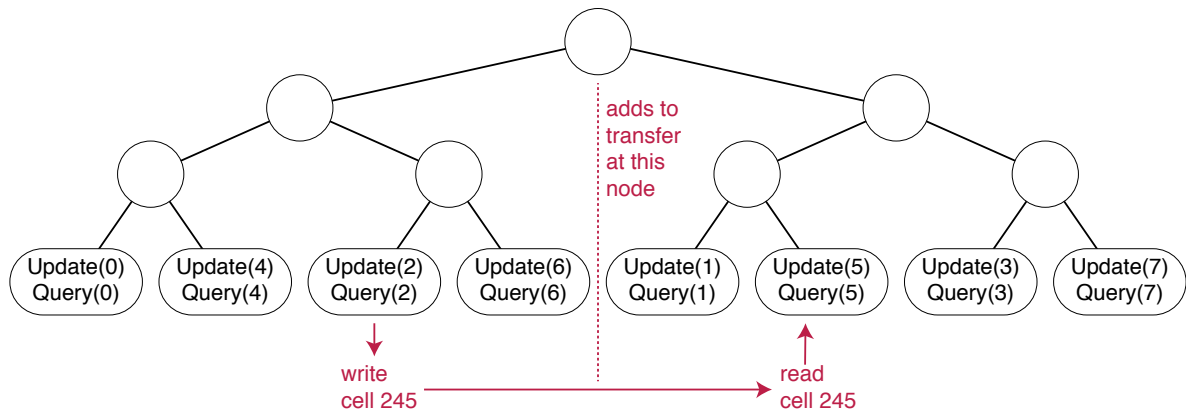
adds to transfer at this node

Update(0) Query(0)

Update(4) Query(4)

Update(2) Query(2)

Update(6) Query(6)

Update(1) Query(1)

Update(5) Query(5)

Update(3) Query(3)

Update(7) Query(7)

write cell 245

read cell 245